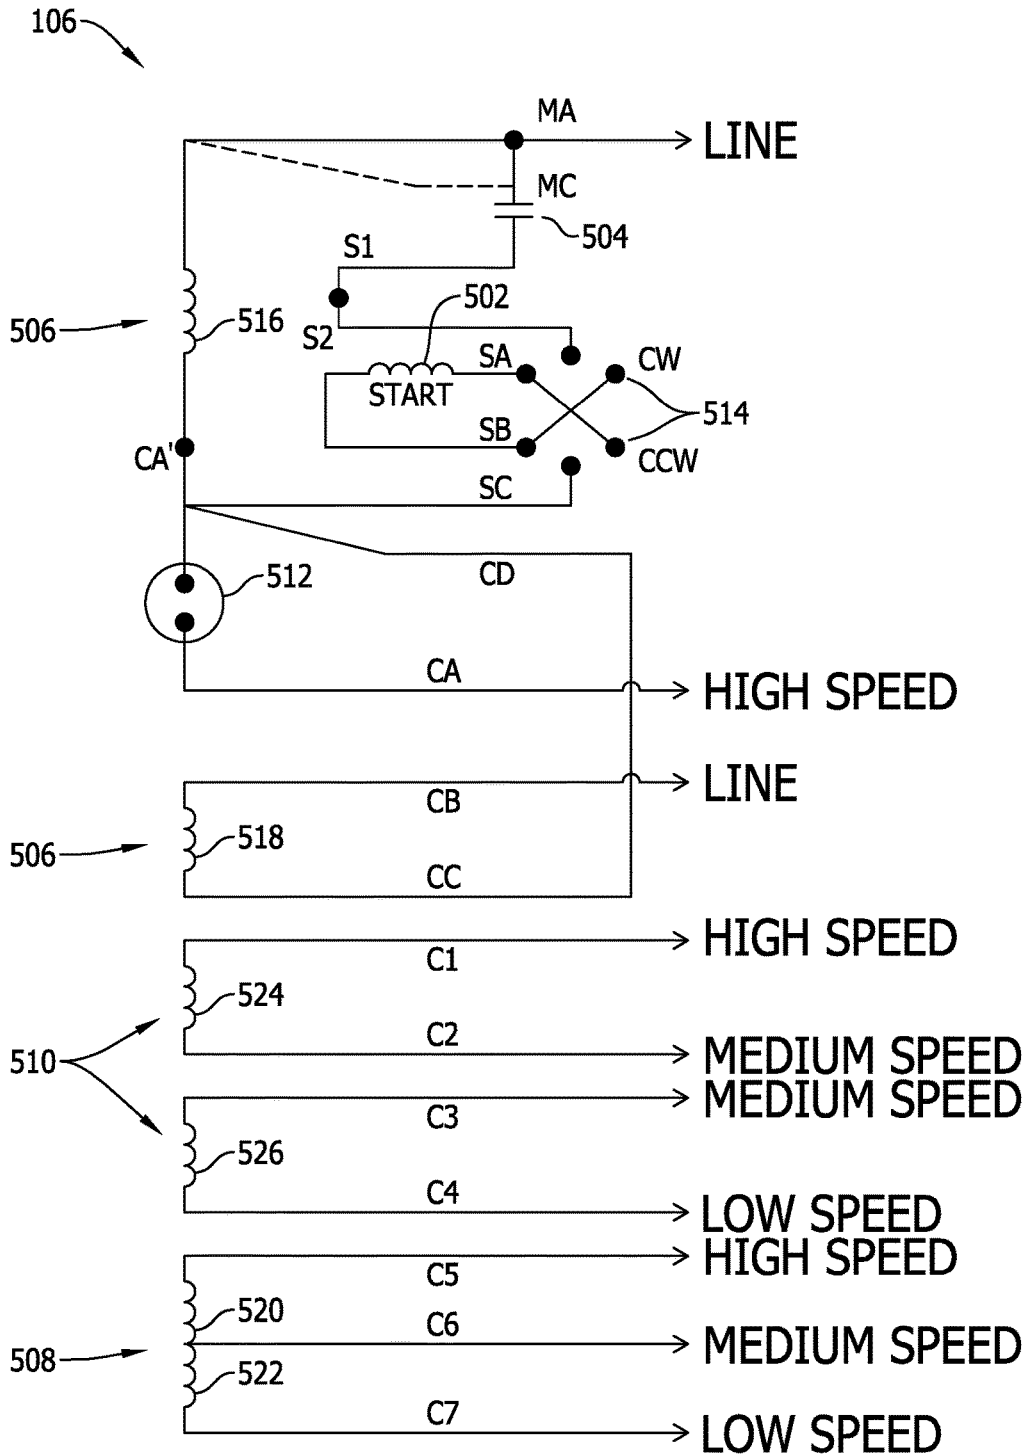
106

MA
LINE
MC
504
S1
S2
502
506
516
SA
CW
START
514
SB
CCW
CA'
SC
512
CD
CA
HIGH SPEED
LINE
CB
506
518
CC
HIGH SPEED
C1
524
C2
MEDIUM SPEED
510
MEDIUM SPEED
C3
526
C4
LOW SPEED
HIGH SPEED
C5
520
C6
MEDIUM SPEED
508
522
C7
LOW SPEED